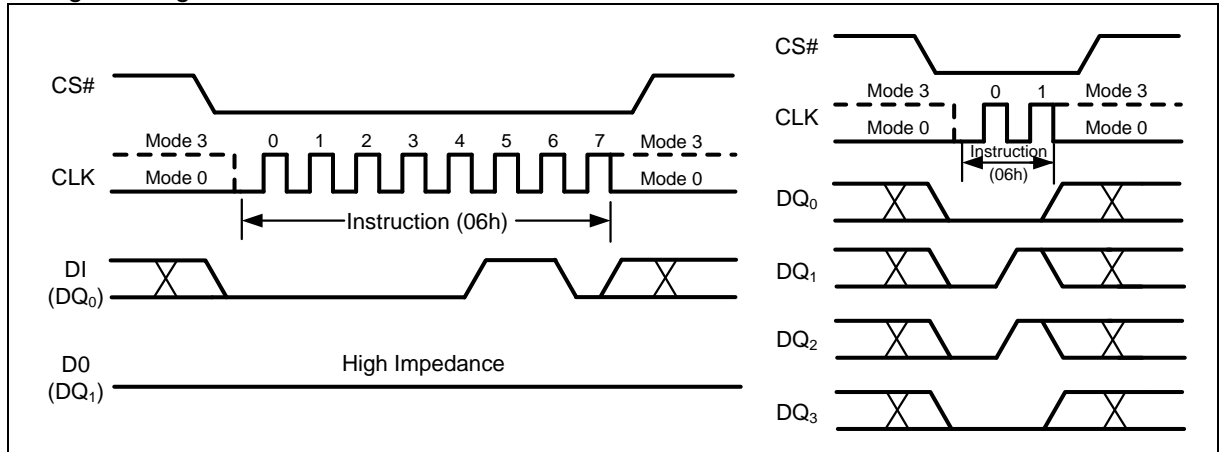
CS#

Mode 3 0 1 2 3 4 5 6 7 Mode 3

CLK Mode 0 Mode 0

Instruction (06h)

DI ($DQ_0$)

D0 ($DQ_1$)

High Impedance

CS#

Mode 3 0 1 Mode 3

CLK Mode 0 Mode 0

Instruction (06h)

$DQ_0$

$DQ_1$

$DQ_2$

$DQ_3$